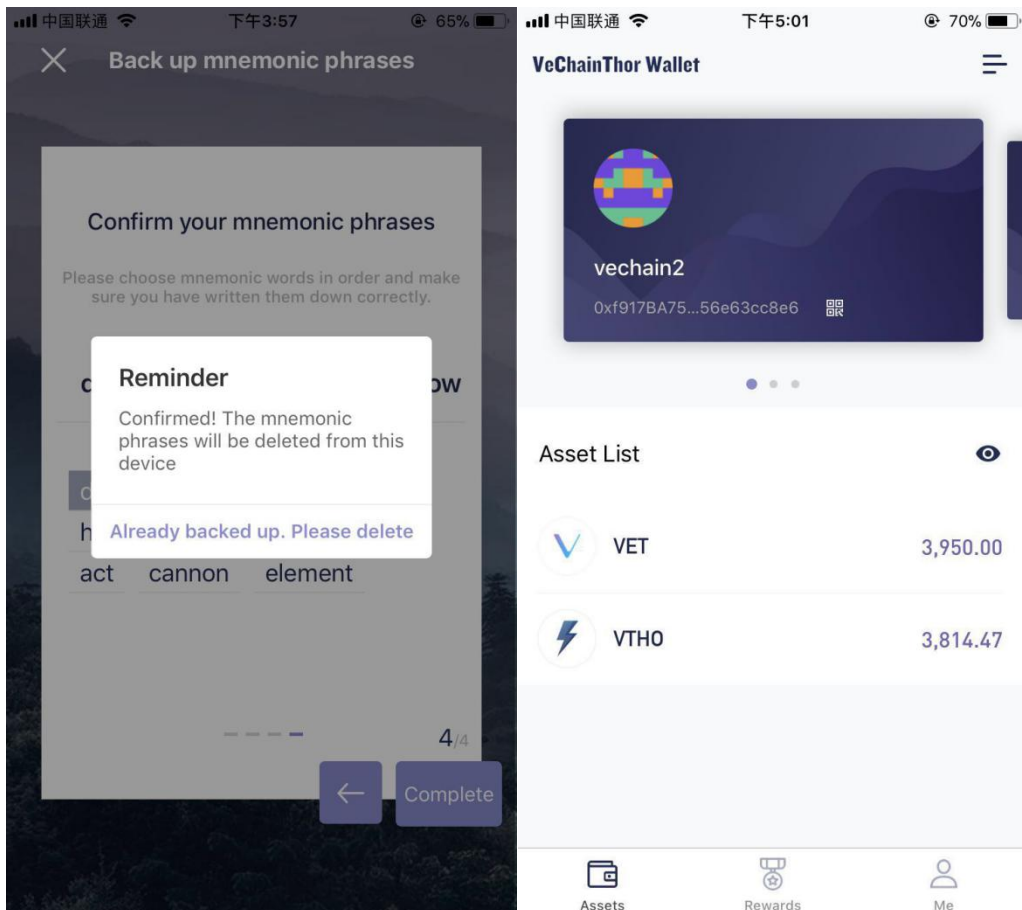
中国联通 下午3:57 65%

Back up mnemonic phrases

Confirm your mnemonic phrases

Please choose mnemonic words in order and make sure you have written them down correctly.

c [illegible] ow

Reminder

Confirmed! The mnemonic phrases will be deleted from this device

Already backed up. Please delete

h

act cannon element

4/4

Complete

中国联通 下午5:01 70%

VeChainThor Wallet

vechain2

0xf917BA75...56e63cc8e6

Asset List

VET 3,950.00

VTHO 3,814.47

Assets Rewards Me